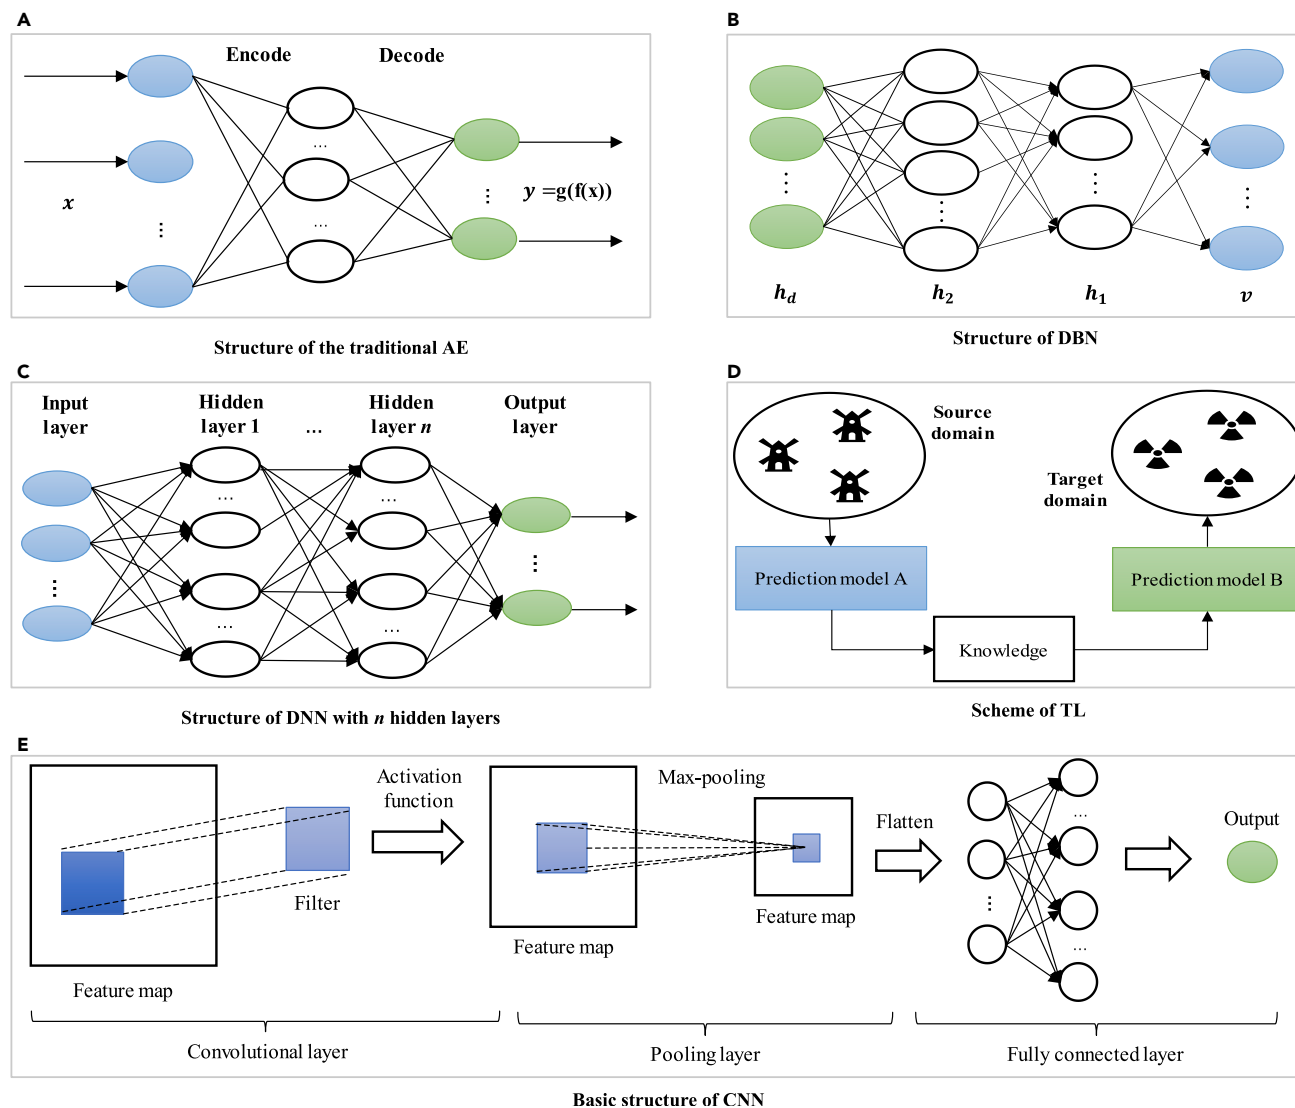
A

Encode

Decode

$x$

⋮

…

…

⋮

$y$ =g(f(x))

Structure of the traditional AE

B

⋮

⋮

⋮

⋮

$h_d$

$h_2$

$h_1$

$v$

Structure of DBN

C

Input layer

Hidden layer 1

…

Hidden layer $n$

Output layer

…

…

…

…

⋮

⋮

Structure of DNN with $n$ hidden layers

D

Source domain

Target domain

Prediction model A

Prediction model B

Knowledge

Scheme of TL

E

Activation function

Max-pooling

Flatten

Output

Filter

Feature map

Feature map

Feature map

…

…

⋮

Convolutional layer

Pooling layer

Fully connected layer

Basic structure of CNN